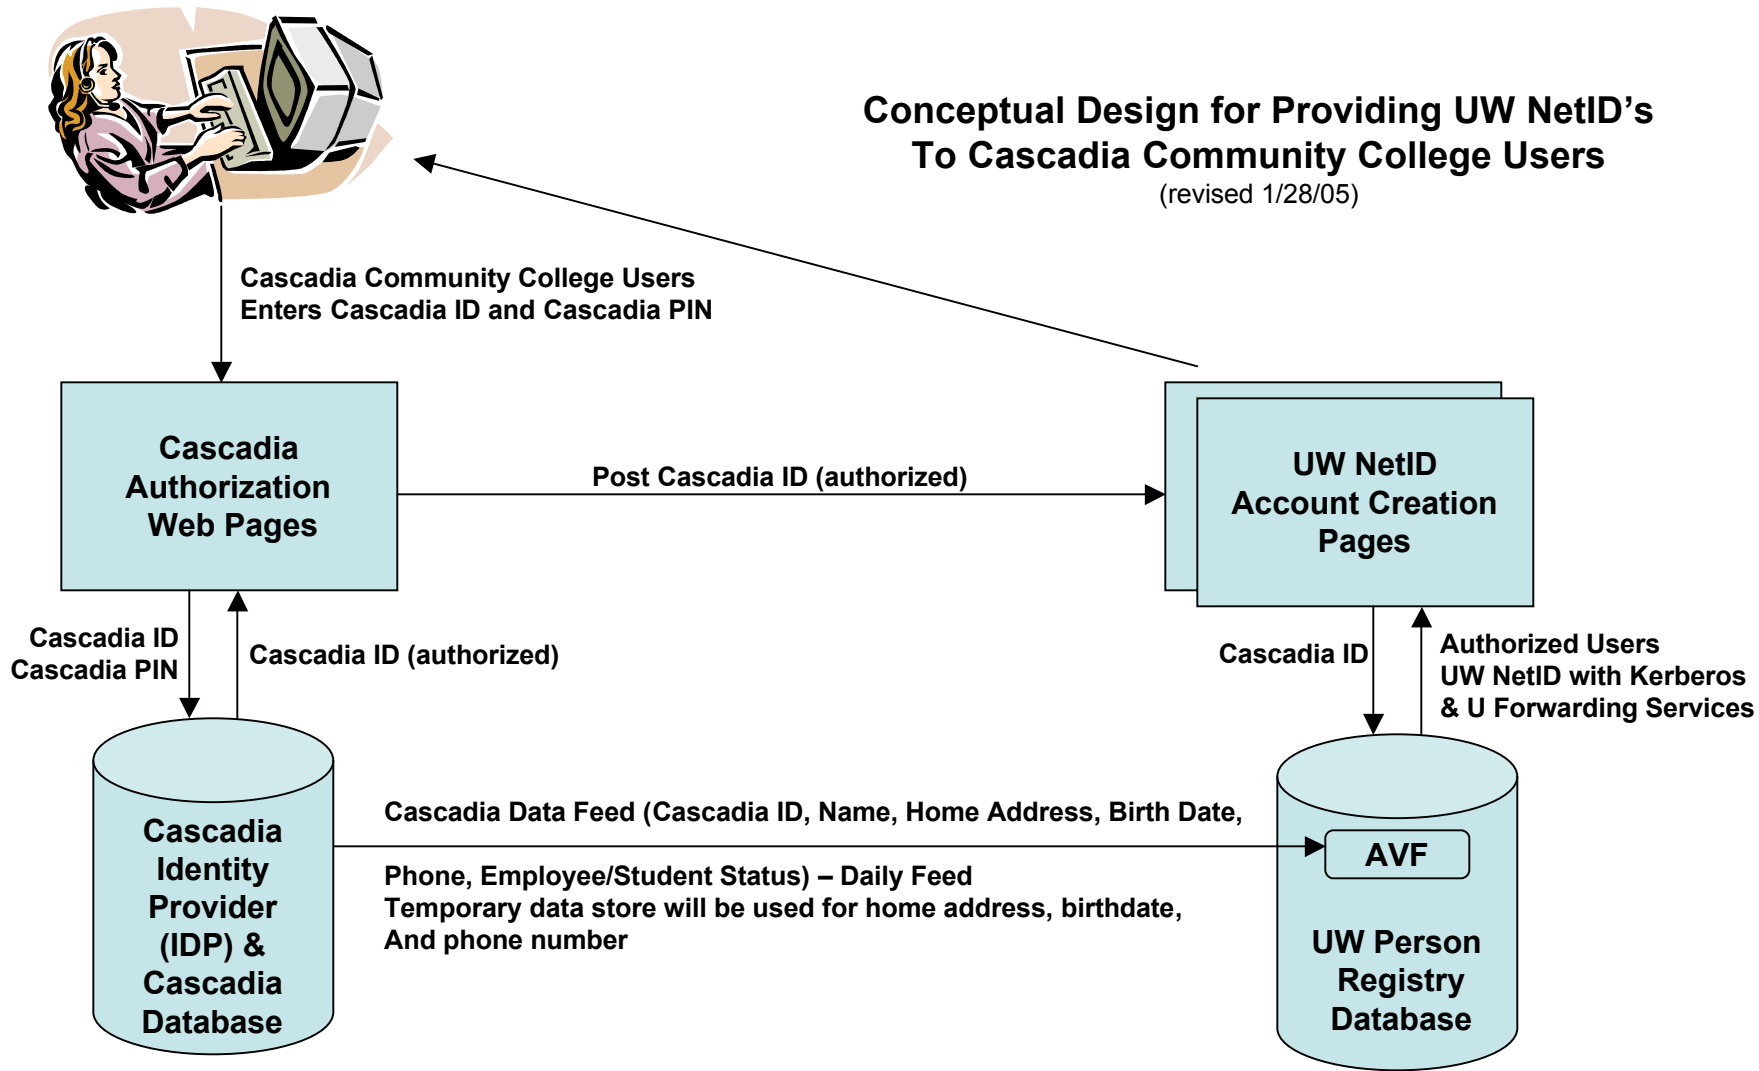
Conceptual Design for Providing UW NetID's
To Cascadia Community College Users
(revised 1/28/05)

Cascadia Community College Users
Enters Cascadia ID and Cascadia PIN

Cascadia Authorization Web Pages

Post Cascadia ID (authorized)

UW NetID Account Creation Pages

Cascadia ID
Cascadia PIN

Cascadia ID (authorized)

Cascadia ID

Authorized Users
UW NetID with Kerberos
& U Forwarding Services

Cascadia Identity Provider (IDP) & Cascadia Database

Cascadia Data Feed (Cascadia ID, Name, Home Address, Birth Date,

Phone, Employee/Student Status) – Daily Feed
Temporary data store will be used for home address, birthdate,
And phone number

AVF

UW Person Registry Database